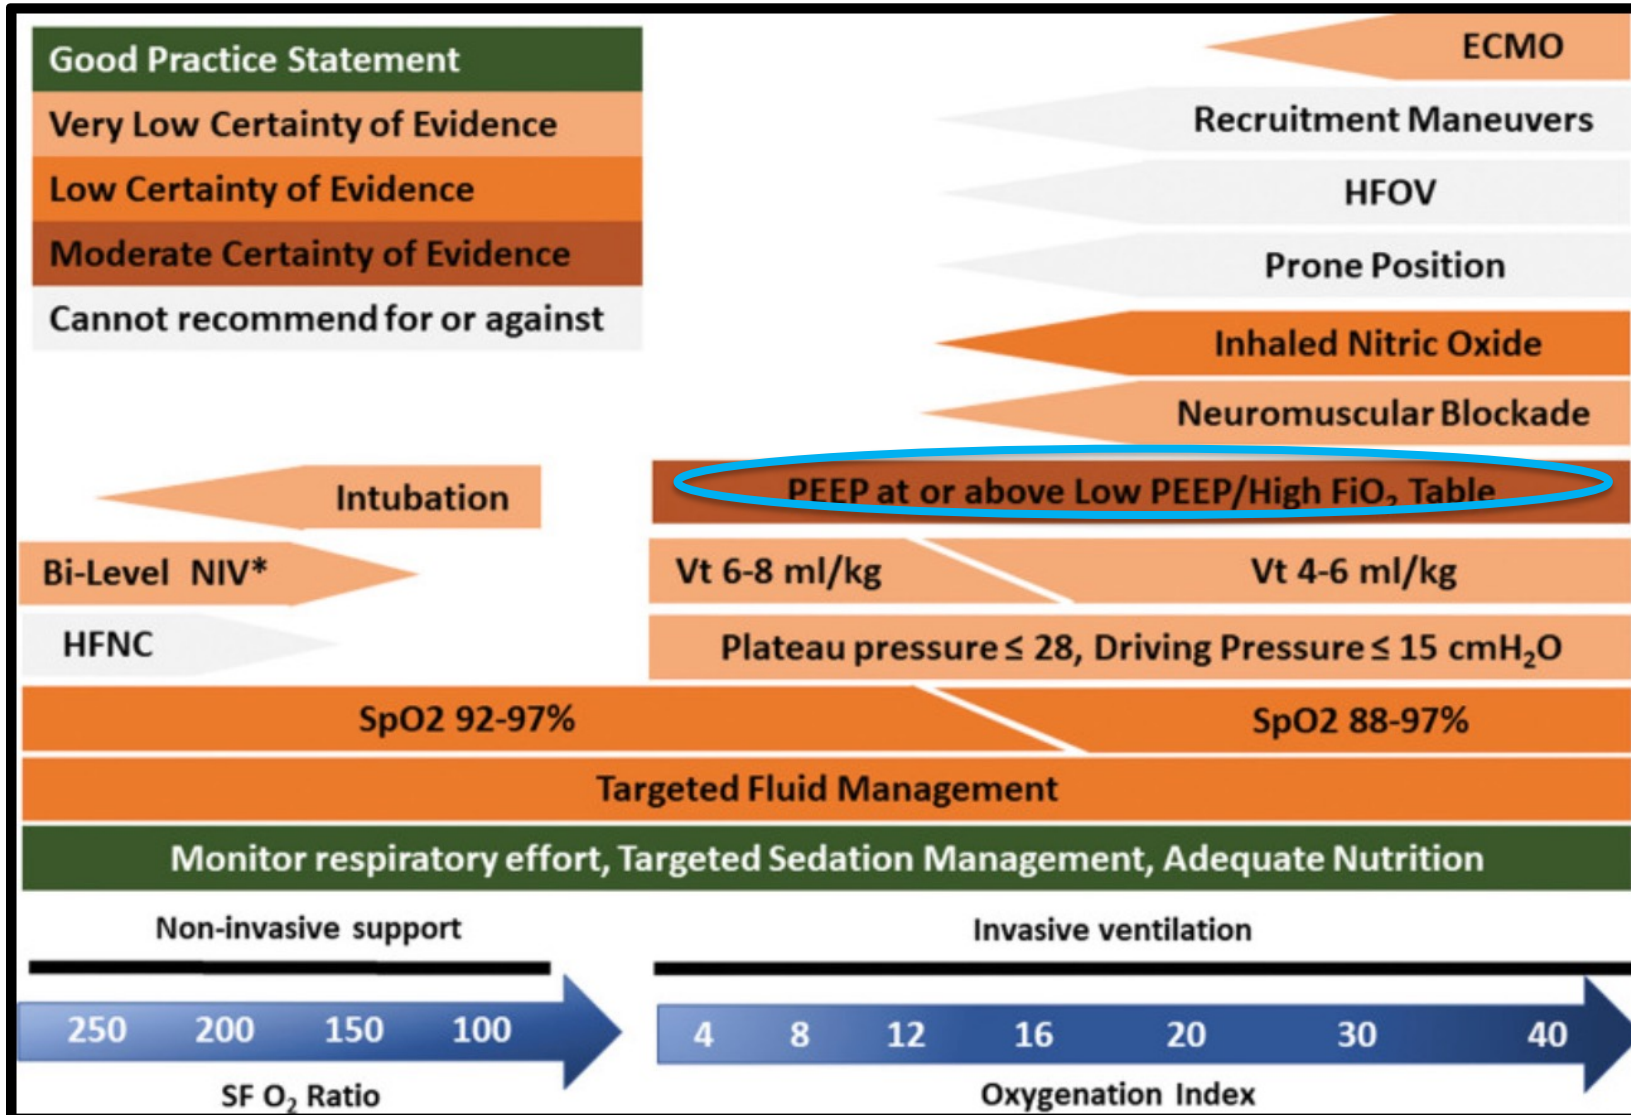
Good Practice Statement
Very Low Certainty of Evidence
Low Certainty of Evidence
Moderate Certainty of Evidence
Cannot recommend for or against

ECMO
Recruitment Maneuvers
HFOV
Prone Position
Inhaled Nitric Oxide
Neuromuscular Blockade

Intubation
PEEP at or above Low PEEP/High FiO$_2$ Table
Bi-Level NIV*
Vt 6-8 ml/kg
Vt 4-6 ml/kg
HFNC
Plateau pressure ≤ 28, Driving Pressure ≤ 15 cmH$_2$O
SpO2 92-97%
SpO2 88-97%
Targeted Fluid Management
Monitor respiratory effort, Targeted Sedation Management, Adequate Nutrition

Non-invasive support
Invasive ventilation
250 200 150 100
SF O$_2$ Ratio
4 8 12 16 20 30 40
Oxygenation Index